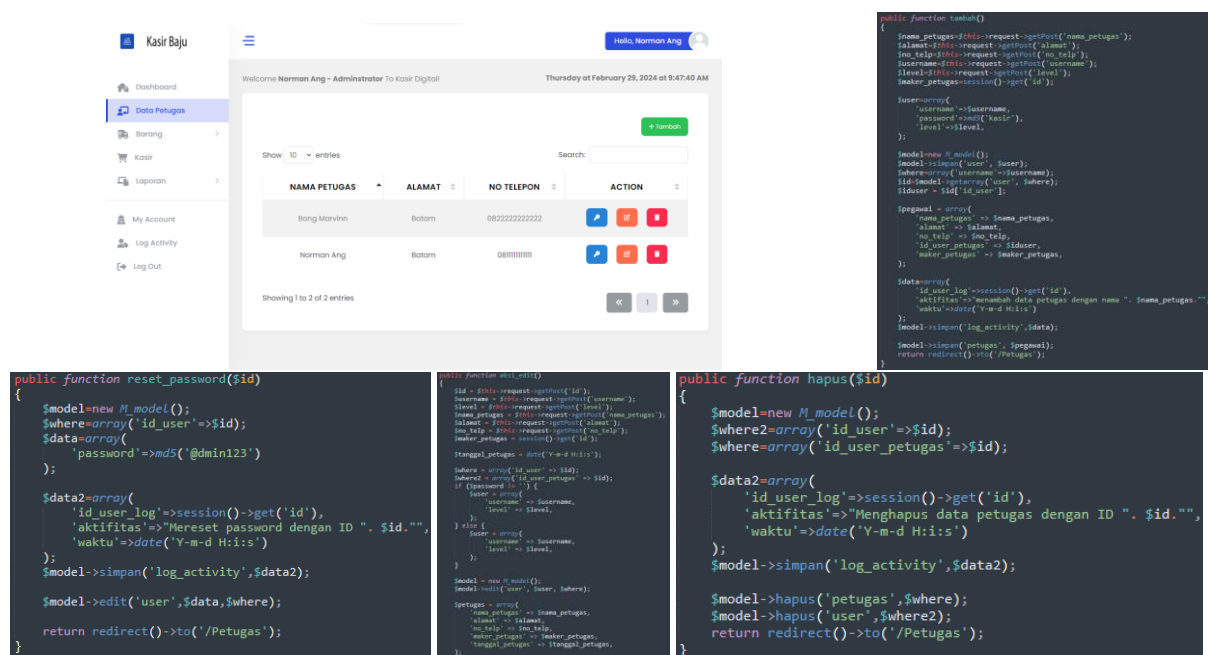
Kasir Baju

Hello, Norman Ang

Dashboard
Data Petugas
Barang
Kasir
Laporan
My Account
Log Activity
Log Out

Welcome Norman Ang - Adminstrator To Kasir Digital!

Thursday at February 29, 2024 at 9:47:40 AM

+ Tambah

Show 10 entries

Search:

| NAMA PETUGAS | ALAMAT | NO TELEPON | ACTION |
|---|---|---|---|
| Bong Marvinn | Batam | 0822222222222 | |
| Norman Ang | Batam | 08111111111 | |

Showing 1 to 2 of 2 entries

« 1 »

public function tambah()
{
$nama_petugas=$this->request->getPost('nama_petugas');
$alamat=$this->request->getPost('alamat');
$no_telp=$this->request->getPost('no_telp');
$username=$this->request->getPost('username');
$level=$this->request->getPost('level');
$maker_petugas=session()->get('id');

$user=array(
'username'=>$username,
'password'=>md5('kasir'),
'level'=>$level,
);

$model=new M_model();
$model->simpan('user', $user);
$where=array('username'=>$username);
$id=$model->getarray('user', $where);
$iduser = $id['id_user'];

$pegawai = array(
'nama_petugas' => $nama_petugas,
'alamat' => $alamat,
'no_telp' => $no_telp,
'id_user_petugas' => $iduser,
'maker_petugas' => $maker_petugas,
);

$data=array(
'id_user_log'=>session()->get('id'),
'aktifitas'=>"menambah data petugas dengan nama ". $nama_petugas."",
'waktu'=>date('Y-m-d H:i:s')
);
$model->simpan('log_activity',$data);

$model->simpan('petugas', $pegawai);
return redirect()->to('/Petugas');
}

public function reset_password($id)
{
$model=new M_model();
$where=array('id_user'=>$id);
$data=array(
'password'=>md5('@dmin123')
);

$data2=array(
'id_user_log'=>session()->get('id'),
'aktifitas'=>"Mereset password dengan ID ". $id."",
'waktu'=>date('Y-m-d H:i:s')
);
$model->simpan('log_activity',$data2);

$model->edit('user',$data,$where);

return redirect()->to('/Petugas');
}

public function aksi_edit()
{
$id = $this->request->getPost('id');
$username = $this->request->getPost('username');
$level = $this->request->getPost('level');
$nama_petugas = $this->request->getPost('nama_petugas');
$alamat = $this->request->getPost('alamat');
$no_telp = $this->request->getPost('no_telp');
$maker_petugas = session()->get('id');

$tanggal_petugas = date('Y-m-d H:i:s');

$where = array('id_user' => $id);
$where2 = array('id_user_petugas' => $id);
if ($password != '') {
$user = array(
'username' => $username,
'level' => $level,
);
} else {
$user = array(
'username' => $username,
'level' => $level,
);
}

$model = new M_model();
$model->edit('user', $user, $where);

$petugas = array(
'nama_petugas' => $nama_petugas,
'alamat' => $alamat,
'no_telp' => $no_telp,
'maker_petugas' => $maker_petugas,
'tanggal_petugas' => $tanggal_petugas,
);

public function hapus($id)
{
$model=new M_model();
$where2=array('id_user'=>$id);
$where=array('id_user_petugas'=>$id);

$data2=array(
'id_user_log'=>session()->get('id'),
'aktifitas'=>"Menghapus data petugas dengan ID ". $id."",
'waktu'=>date('Y-m-d H:i:s')
);
$model->simpan('log_activity',$data2);

$model->hapus('petugas',$where);
$model->hapus('user',$where2);
return redirect()->to('/Petugas');
}